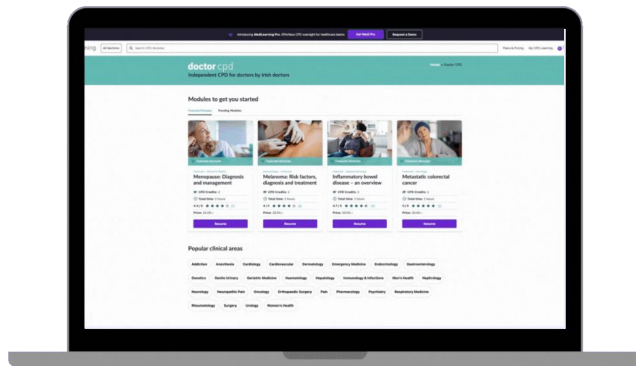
Introducing MedLearning Pro. Effortless CPD oversight for healthcare teams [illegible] Request a Demo

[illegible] All Sections Search CPD Modules Plans & Pricing My CPD Learning

doctor.cpd
Independent CPD for doctors by Irish doctors

Home > Doctor CPD

Modules to get you started

Featured Modules Trending Modules

Featured Module
Menopause: Diagnosis and management
Resume

Featured Module
Melanoma: Risk factors, diagnosis and treatment
Resume

Featured Module
Inflammatory bowel disease – an overview
Resume

Featured Module
Metastatic colorectal cancer
Resume

Popular clinical areas

Addiction Anaesthesia Cardiology Cardiovascular Dermatology Emergency Medicine Endocrinology Gastroenterology

Genetics Genito-Urinary Geriatric Medicine Haematology Hepatology Immunology & Infections Men's Health Nephrology

Neurology Neuropathic Pain Oncology Orthopaedic Surgery Pain Pharmacology Psychiatry Respiratory Medicine

Rheumatology Surgery Urology Women's Health